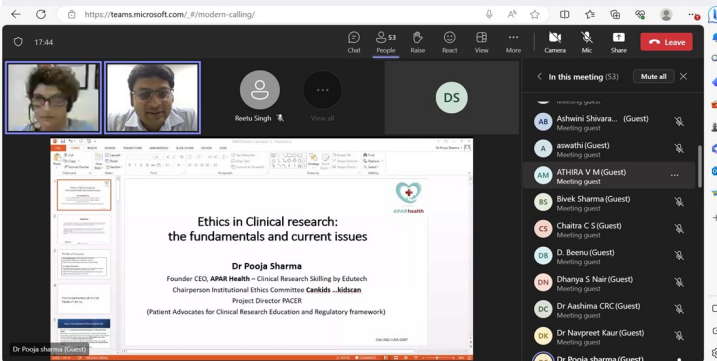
https://teams.microsoft.com/_#/modern-calling/

17:44

Chat
53
People
Raise
React
View
More
Camera
Mic
Share
Leave

Reetu Singh
View all
DS

In this meeting (53)
Mute all

Meeting guest
AB Ashwini Shivara... (Guest)
Meeting guest
A aswathi (Guest)
Meeting guest
AM ATHIRA V M (Guest)
Meeting guest
BS Bivek Sharma (Guest)
Meeting guest
CS Chaitra C S (Guest)
Meeting guest
DB D. Beenu (Guest)
Meeting guest
DN Dhanya S Nair (Guest)
Meeting guest
DC Dr Aashima CRC (Guest)
Meeting guest
DK Dr Navpreet Kaur (Guest)
Meeting guest
Dr Pooja sharma (Guest)

APARhealth

Ethics in Clinical research: the fundamentals and current issues

Dr Pooja Sharma
Founder CEO, APAR Health – Clinical Research Skilling by Edutech
Chairperson Institutional Ethics Committee Cankids ...kidscan
Project Director PACER
(Patient Advocates for Clinical Research Education and Regulatory framework)

Dr Pooja sharma (Guest)